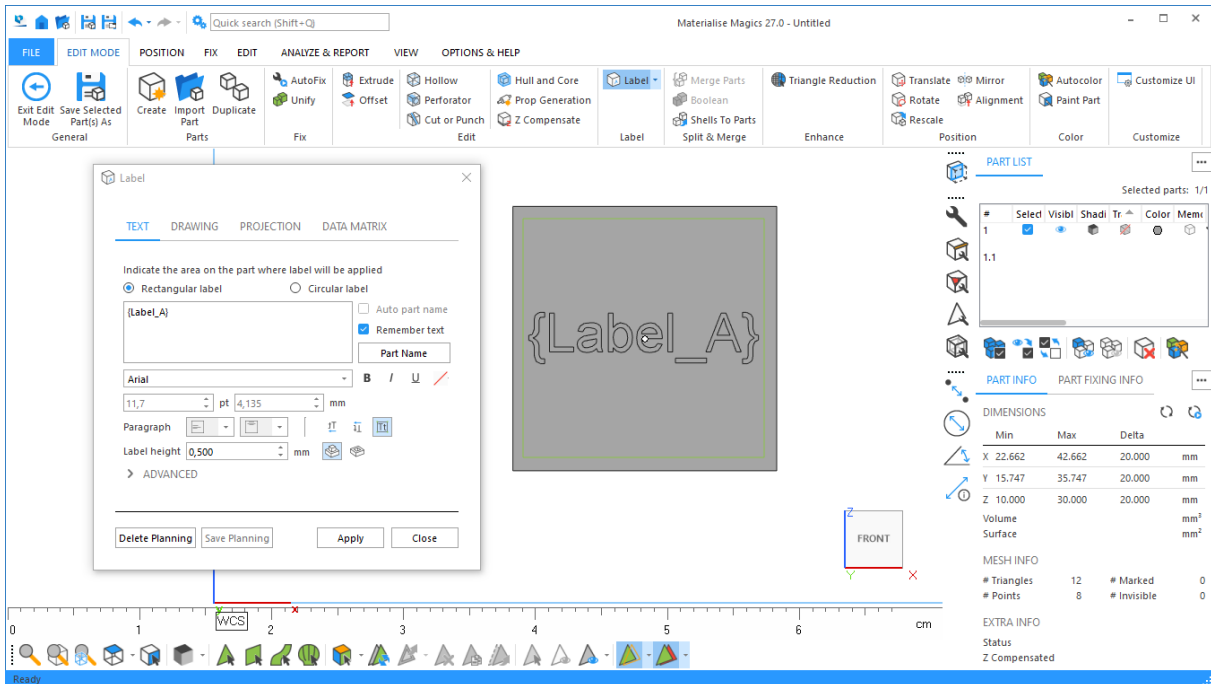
Quick search (Shift+Q)

Materialise Magics 27.0 - Untitled

FILE EDIT MODE POSITION FIX EDIT ANALYZE & REPORT VIEW OPTIONS & HELP

Exit Edit Mode
Save Selected Part(s) As
General
Create
Import Part
Duplicate
Parts
AutoFix
Unify
Fix
Extrude
Offset
Hollow
Perforator
Cut or Punch
Hull and Core
Prop Generation
Z Compensate
Edit
Label
Label
Merge Parts
Boolean
Shells To Parts
Split & Merge
Triangle Reduction
Enhance
Translate
Rotate
Rescale
Mirror
Alignment
Position
Autocolor
Paint Part
Color
Customize UI
Customize

Label

TEXT DRAWING PROJECTION DATA MATRIX

Indicate the area on the part where label will be applied
Rectangular label
Circular label
{Label_A}
Auto part name
Remember text
Part Name
Arial
B I U
11,7 pt 4,135 mm
Paragraph
Label height 0,500 mm
ADVANCED

Delete Planning
Save Planning
Apply
Close

{Label_A}

FRONT

WCS

0 1 2 3 4 5 6 cm

PART LIST
Selected parts: 1/1
| # | Selec | Visibl | Shadi | Tr | Color | Memo |
|---|---|---|---|---|---|---|
| 1 | | | | | | |
| 1.1 | | | | | | |

PART INFO PART FIXING INFO

DIMENSIONS
| | Min | Max | Delta | |
|---|---|---|---|---|
| X | 22.662 | 42.662 | 20.000 | mm |
| Y | 15.747 | 35.747 | 20.000 | mm |
| Z | 10.000 | 30.000 | 20.000 | mm |

Volume $mm^3$
Surface $mm^2$

MESH INFO
# Triangles 12 # Marked 0
# Points 8 # Invisible 0

EXTRA INFO
Status
Z Compensated

Ready